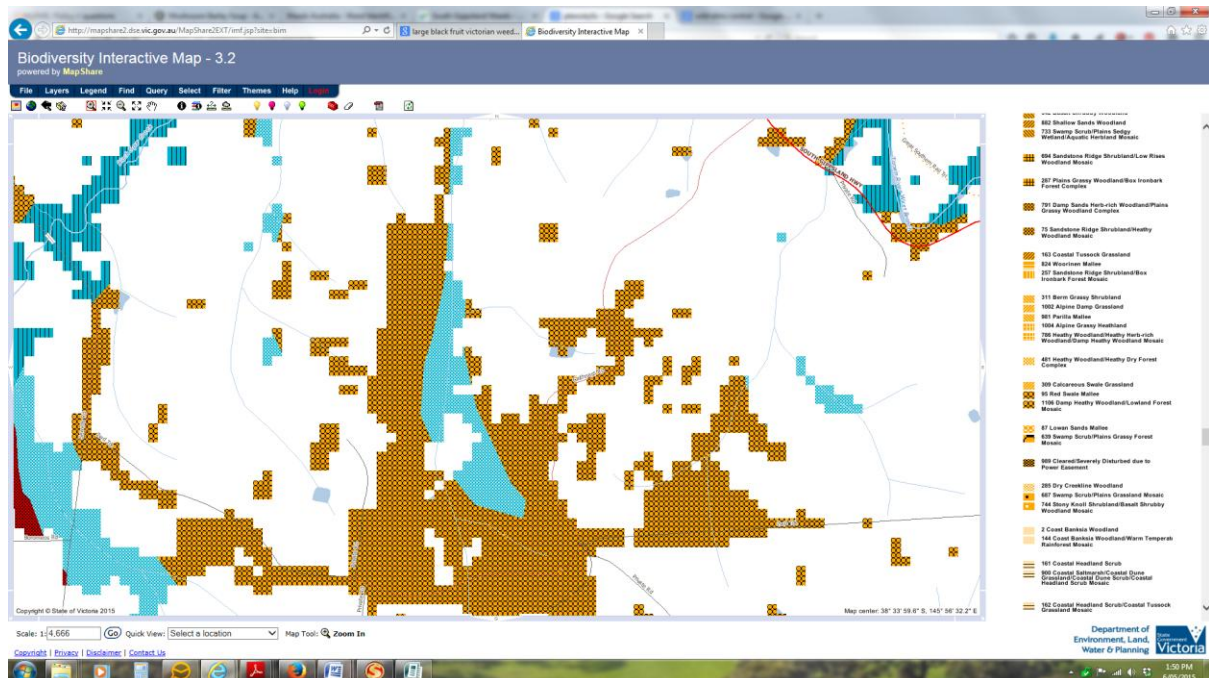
http://mapshare2.dse.vic.gov.au/MapShare2EXT/imf.jsp?site=bim

large black fruit victorian weed...

Biodiversity Interactive Map

Biodiversity Interactive Map - 3.2

powered by MapShare

File Layers Legend Find Query Select Filter Themes Help Login

662 Shallow Sands Woodland

733 Swamp Scrub/Plains Sedgy Wetland/Aquatic Herbland Mosaic

694 Sandstone Ridge Shrubland/Low Rises Woodland Mosaic

287 Plains Grassy Woodland/Box Ironbark Forest Complex

791 Damp Sands Herb-rich Woodland/Plains Grassy Woodland Complex

75 Sandstone Ridge Shrubland/Heathy Woodland Mosaic

163 Coastal Tussock Grassland

824 Woorinen Mallee

257 Sandstone Ridge Shrubland/Box Ironbark Forest Mosaic

311 Berm Grassy Shrubland

1002 Alpine Damp Grassland

981 Parilla Mallee

1004 Alpine Grassy Heathland

786 Heathy Woodland/Heathy Herb-rich Woodland/Damp Heathy Woodland Mosaic

481 Heathy Woodland/Heathy Dry Forest Complex

309 Calcareous Swale Grassland

95 Red Swale Mallee

1106 Damp Heathy Woodland/Lowland Forest Mosaic

87 Lowan Sands Mallee

639 Swamp Scrub/Plains Grassy Forest Mosaic

999 Cleared/Severely Disturbed due to Power Easement

285 Dry Creekline Woodland

607 Swamp Scrub/Plains Grassland Mosaic

744 Stony Knoll Shrubland/Basalt Shrubby Woodland Mosaic

2 Coast Banksia Woodland

144 Coast Banksia Woodland/Warm Temperate Rainforest Mosaic

161 Coastal Headland Scrub

900 Coastal Saltmarsh/Coastal Dune Grassland/Coastal Dune Scrub/Coastal Headland Scrub Mosaic

162 Coastal Headland Scrub/Coastal Tussock Grassland Mosaic

Copyright © State of Victoria 2015

Map center: 38° 33' 59.6" S, 145° 56' 32.2" E

Scale: 1: 4,666 Go Quick View: Select a location Map Tool: Zoom In

Copyright | Privacy | Disclaimer | Contact Us

Department of Environment, Land, Water & Planning Victoria

1:50 PM